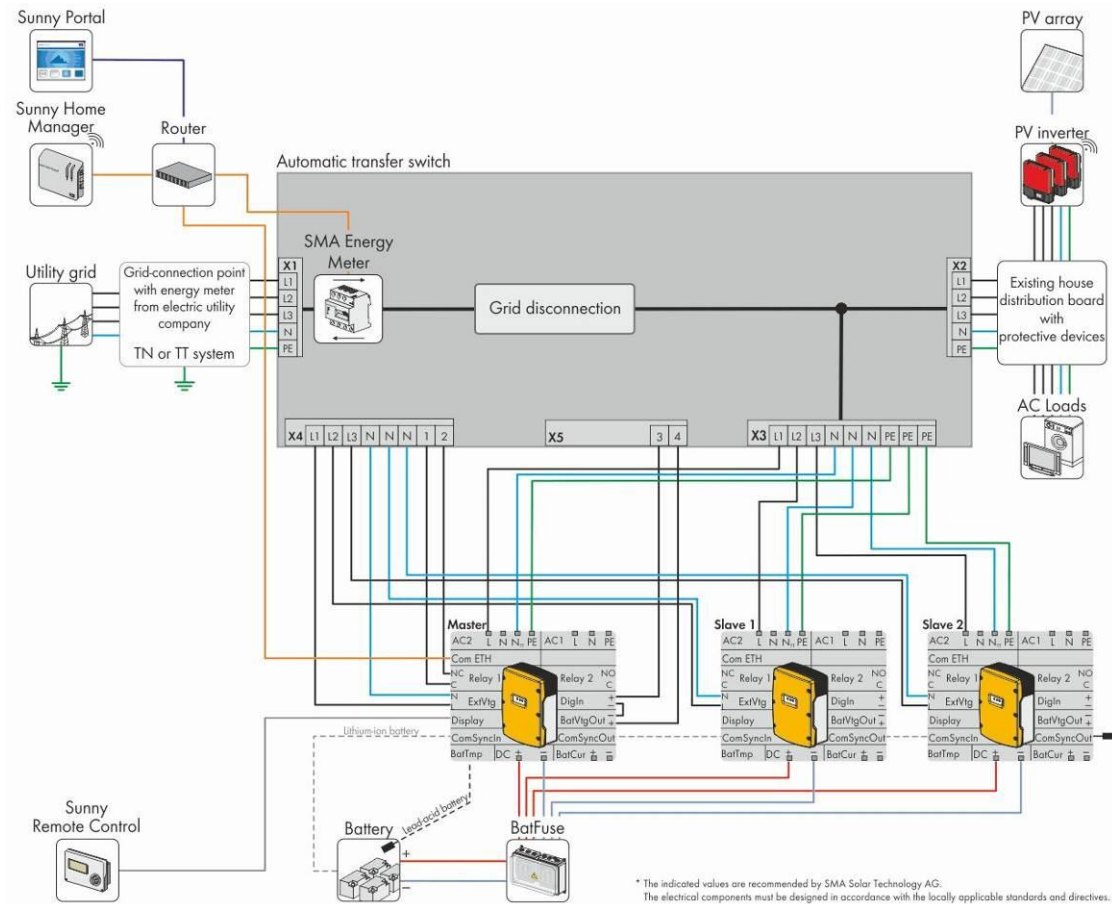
Sunny Portal

Sunny Home Manager

Router

PV array

PV inverter

Automatic transfer switch

SMA Energy Meter

Utility grid

Grid-connection point with energy meter from electric utility company

TN or TT system

X1
L1
L2
L3
N
PE

Grid disconnection

X2
L1
L2
L3
N
PE

Existing house distribution board with protective devices

AC Loads

X4 L1 L2 L3 N N N 1 2

X5 3 4

X3 L1 L2 L3 N N N PE PE PE

Master
AC2 L N $N_{tt}$ PE AC1 L N PE
Com ETH
NC C Relay 1 Relay 2 NO C
N ExtVtg DigIn + −
Display BatVtgOut + −
ComSyncIn ComSyncOut
BatTmp DC + − BatCur + −

Slave 1
AC2 L N $N_{tt}$ PE AC1 L N PE
Com ETH
NC C Relay 1 Relay 2 NO C
N ExtVtg DigIn + −
Display BatVtgOut + −
ComSyncIn ComSyncOut
BatTmp DC + − BatCur + −

Slave 2
AC2 L N $N_{tt}$ PE AC1 L N PE
Com ETH
NC C Relay 1 Relay 2 NO C
N ExtVtg DigIn + −
Display BatVtgOut + −
ComSyncIn ComSyncOut
BatTmp DC + − BatCur + −

Lithium-ion battery

Lead-acid battery

Sunny Remote Control

Battery

BatFuse

* The indicated values are recommended by SMA Solar Technology AG.
The electrical components must be designed in accordance with the locally applicable standards and directives.